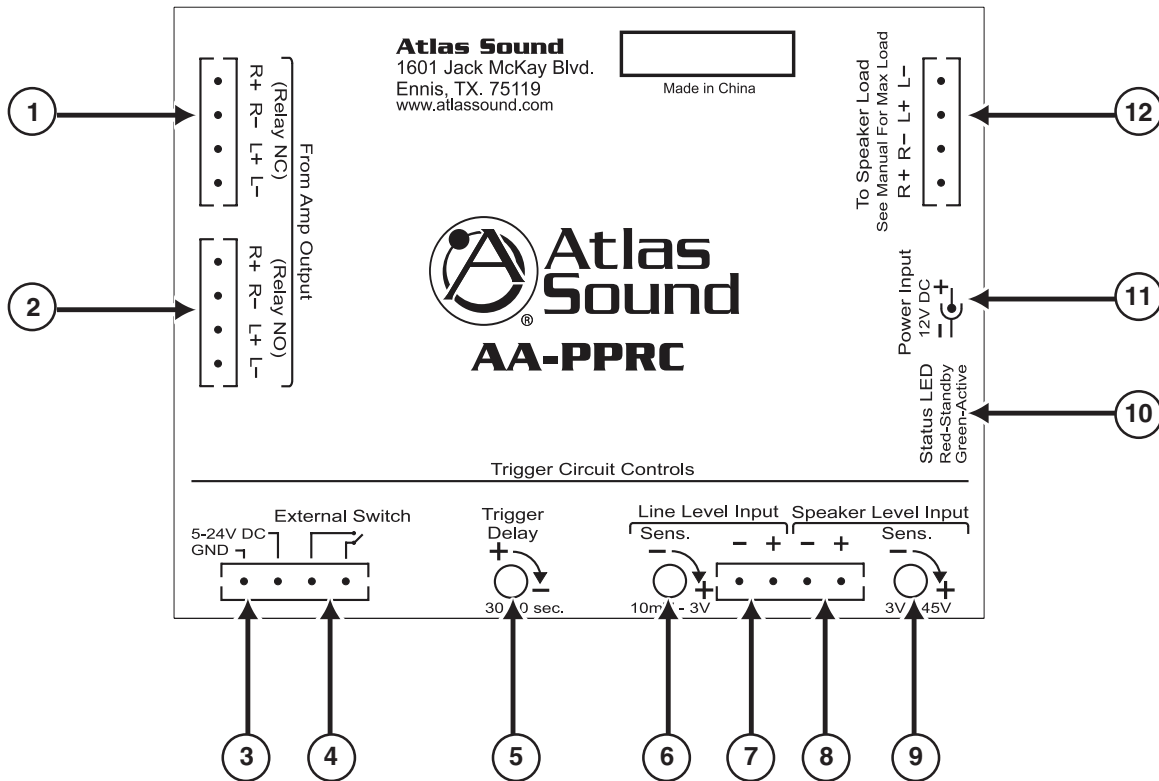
Atlas Sound
1601 Jack McKay Blvd.
Ennis, TX. 75119
www.atlassound.com

Made in China

1

R+ R– L+ L–
(Relay NC)

From Amp Output

2

R+ R– L+ L–
(Relay NO)

Atlas Sound

AA-PPRC

To Speaker Load
See Manual For Max Load
R+ R– L+ L–

12

Power Input
12V DC
+
–

11

Status LED
Red-Standby
Green-Active

10

Trigger Circuit Controls

External Switch
5-24V DC
GND

Trigger Delay
+
–
30 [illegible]0 sec.

Line Level Input
Sens.
–
+
10m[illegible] - 3V

– + – +

Speaker Level Input
Sens.
–
+
3V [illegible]45V

3 4 5 6 7 8 9